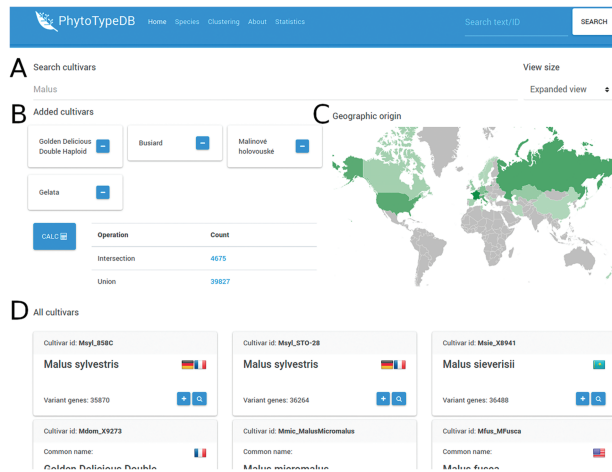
PhytoTypeDB Home Species Clustering About Statistics

Search text/ID SEARCH

A Search cultivars

Malus

View size

Expanded view

B Added cultivars

Golden Delicious Double Haploid −

Busiard −

Malinové holovouské −

Gelata −

CALC

| Operation | Count |
|---|---|
| Intersection | 4675 |
| Union | 39827 |

C Geographic origin

D All cultivars

Cultivar id: Msyl_858C
Malus sylvestris
Variant genes: 35870

Cultivar id: Msyl_STO-28
Malus sylvestris
Variant genes: 36264

Cultivar id: Msie_X8941
Malus sieverisii
Variant genes: 36488

Cultivar id: Mdom_X9273
Common name:
Golden Delicious Double

Cultivar id: Mmic_MalusMicromalus
Common name:
Malus micromalus

Cultivar id: Mfus_MFusca
Common name:
Malus fusca